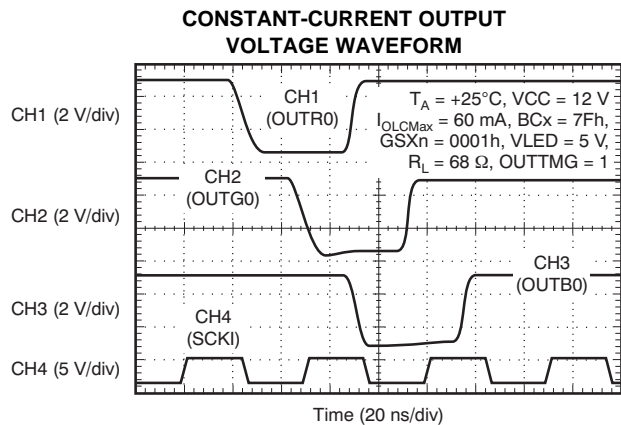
CONSTANT-CURRENT OUTPUT VOLTAGE WAVEFORM

CH1 (2 V/div)

CH2 (2 V/div)

CH3 (2 V/div)

CH4 (5 V/div)

CH1 (OUTR0)

$T_A$ = +25°C, VCC = 12 V
$I_{OLCMax}$ = 60 mA, BCx = 7Fh,
GSXn = 0001h, VLED = 5 V,
$R_L$ = 68 Ω, OUTTMG = 1

CH2 (OUTG0)

CH3 (OUTB0)

CH4 (SCKI)

Time (20 ns/div)